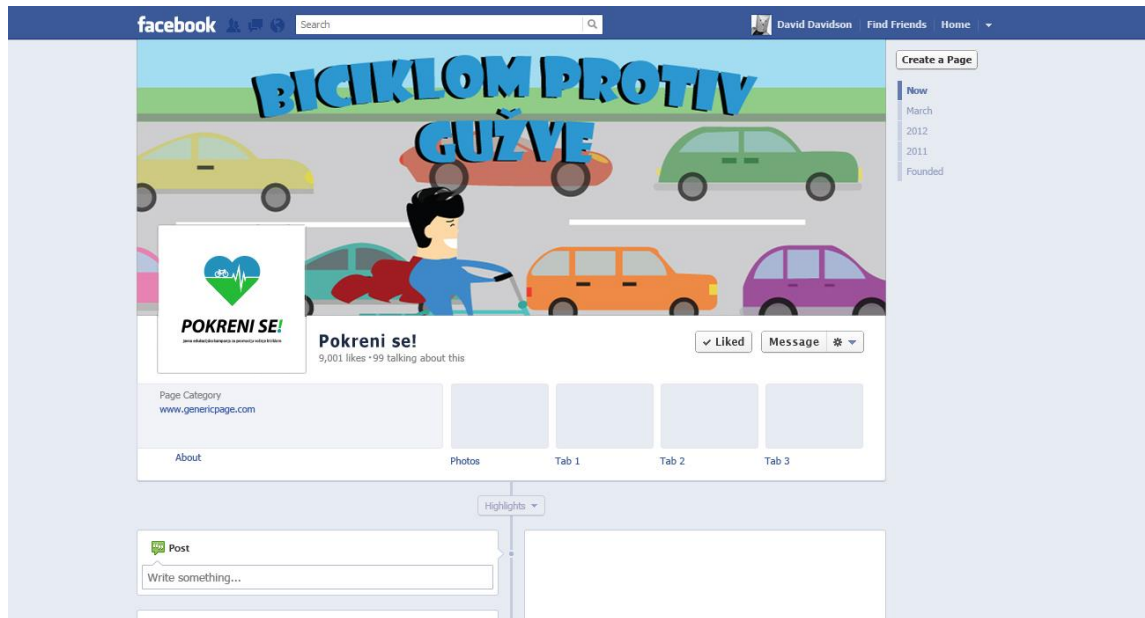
facebook Search David Davidson Find Friends Home

Create a Page

Now
March
2012
2011
Founded

BICIKLOM PROTIV GUŽVE

POKRENI SE!
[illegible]

Pokreni se!
9,001 likes · 99 talking about this

Liked Message

Page Category
www.genericpage.com

About Photos Tab 1 Tab 2 Tab 3

Highlights

Post
Write something...